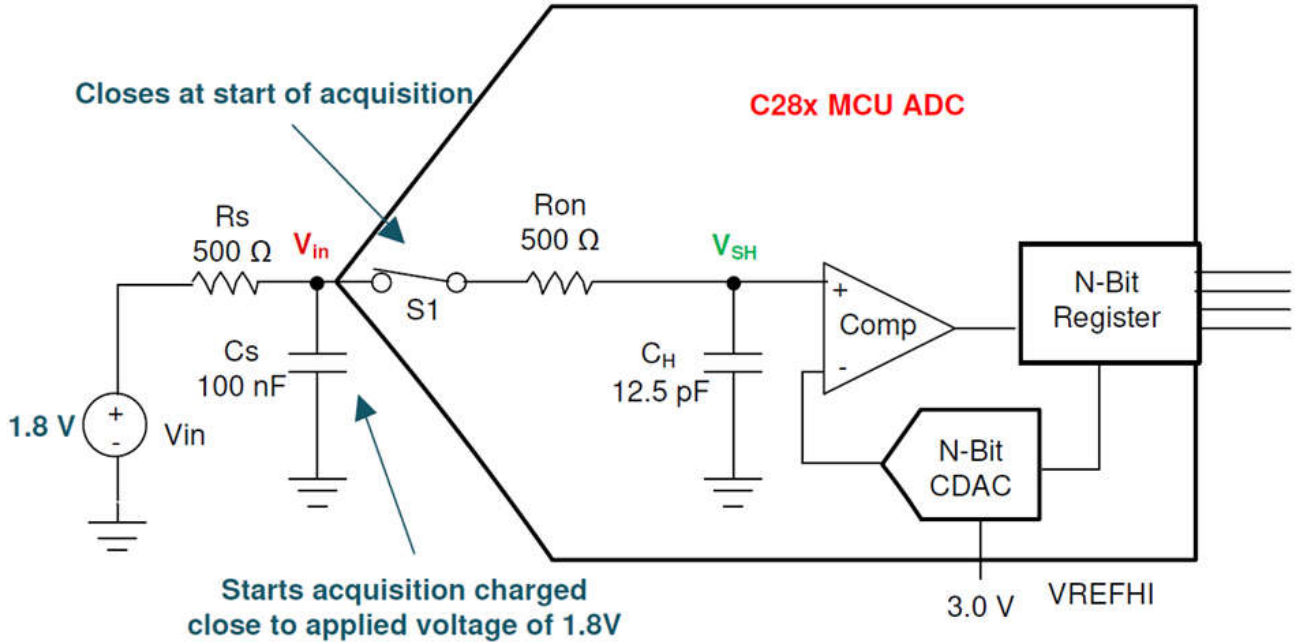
Closes at start of acquisition

C28x MCU ADC

Rs
500 Ω

$V_{in}$

Ron
500 Ω

$V_{SH}$

S1

Cs
100 nF

$C_H$
12.5 pF

+
Comp
-

N-Bit
Register

N-Bit
CDAC

1.8 V

+
-

Vin

Starts acquisition charged close to applied voltage of 1.8V

3.0 V

VREFHI